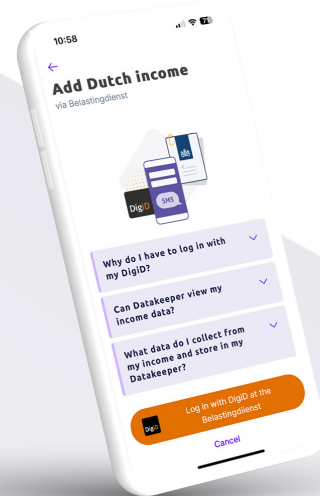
10:58

Add Dutch income

via Belastingdienst

DigiD

SMS

Why do I have to log in with my DigiD?

Can Datakeeper view my income data?

What data do I collect from my income and store in my Datakeeper?

DigiD

Log in with DigiD at the Belastingdienst

Cancel